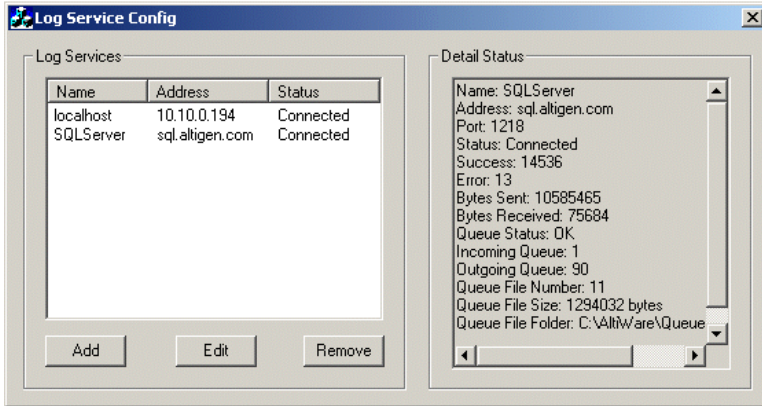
Log Service Config

Log Services

| Name | Address | Status |
|---|---|---|
| localhost | 10.10.0.194 | Connected |
| SQLServer | sql.altigen.com | Connected |

Add Edit Remove

Detail Status

Name: SQLServer
Address: sql.altigen.com
Port: 1218
Status: Connected
Success: 14536
Error: 13
Bytes Sent: 10585465
Bytes Received: 75684
Queue Status: OK
Incoming Queue: 1
Outgoing Queue: 90
Queue File Number: 11
Queue File Size: 1294032 bytes
Queue File Folder: C:\AltiWare\Queue